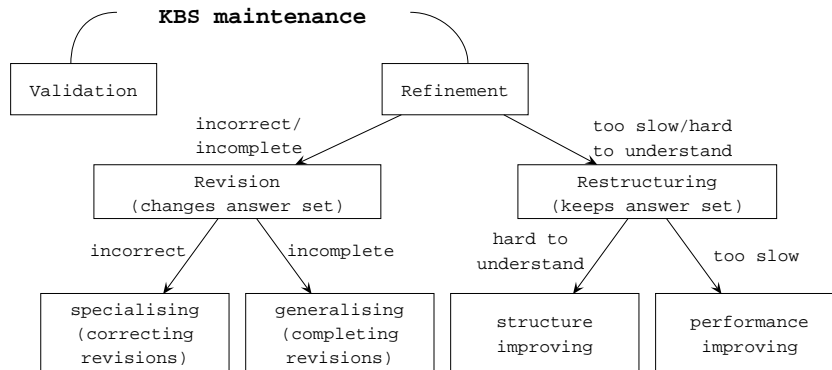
KBS maintenance

Validation

Refinement

incorrect/ incomplete

too slow/hard to understand

Revision (changes answer set)

Restructuring (keeps answer set)

incorrect

incomplete

hard to understand

too slow

specialising (correcting revisions)

generalising (completing revisions)

structure improving

performance improving